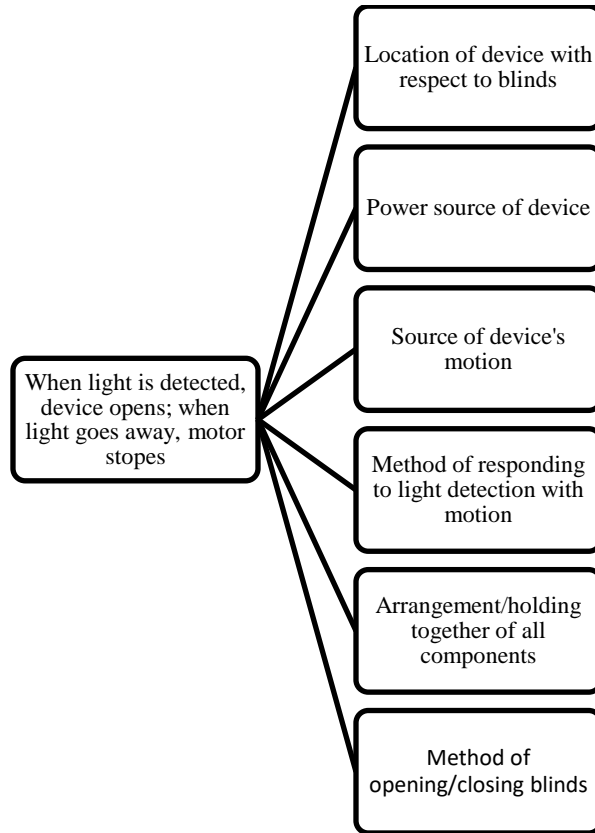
When light is detected, device opens; when light goes away, motor stopes

Location of device with respect to blinds

Power source of device

Source of device's motion

Method of responding to light detection with motion

Arrangement/holding together of all components

Method of opening/closing blinds